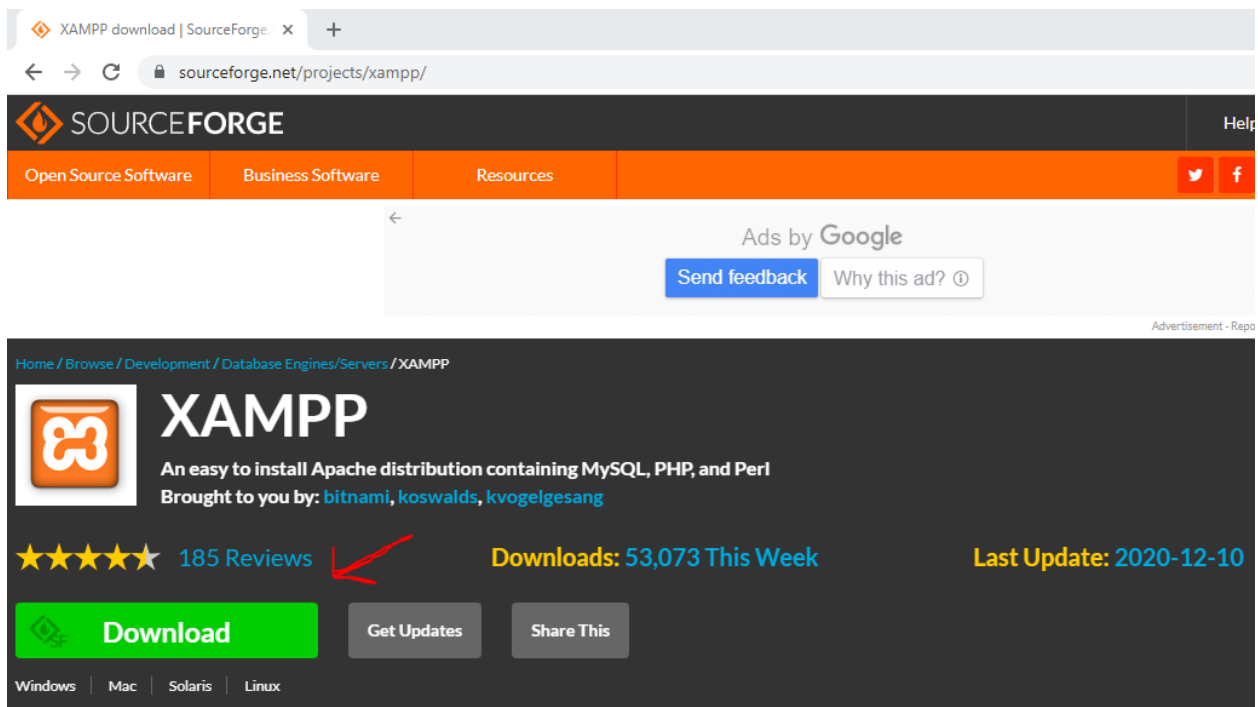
XAMPP download | SourceForge ×
+
sourceforge.net/projects/xampp/

SOURCEFORGE
Help

Open Source Software
Business Software
Resources

Ads by Google
Send feedback
Why this ad?

Advertisement - Repo

Home / Browse / Development / Database Engines/Servers / XAMPP

XAMPP
An easy to install Apache distribution containing MySQL, PHP, and Perl
Brought to you by: bitnami, koswalds, kvogelgesang

185 Reviews
Downloads: 53,073 This Week
Last Update: 2020-12-10

Download
Get Updates
Share This

Windows | Mac | Solaris | Linux